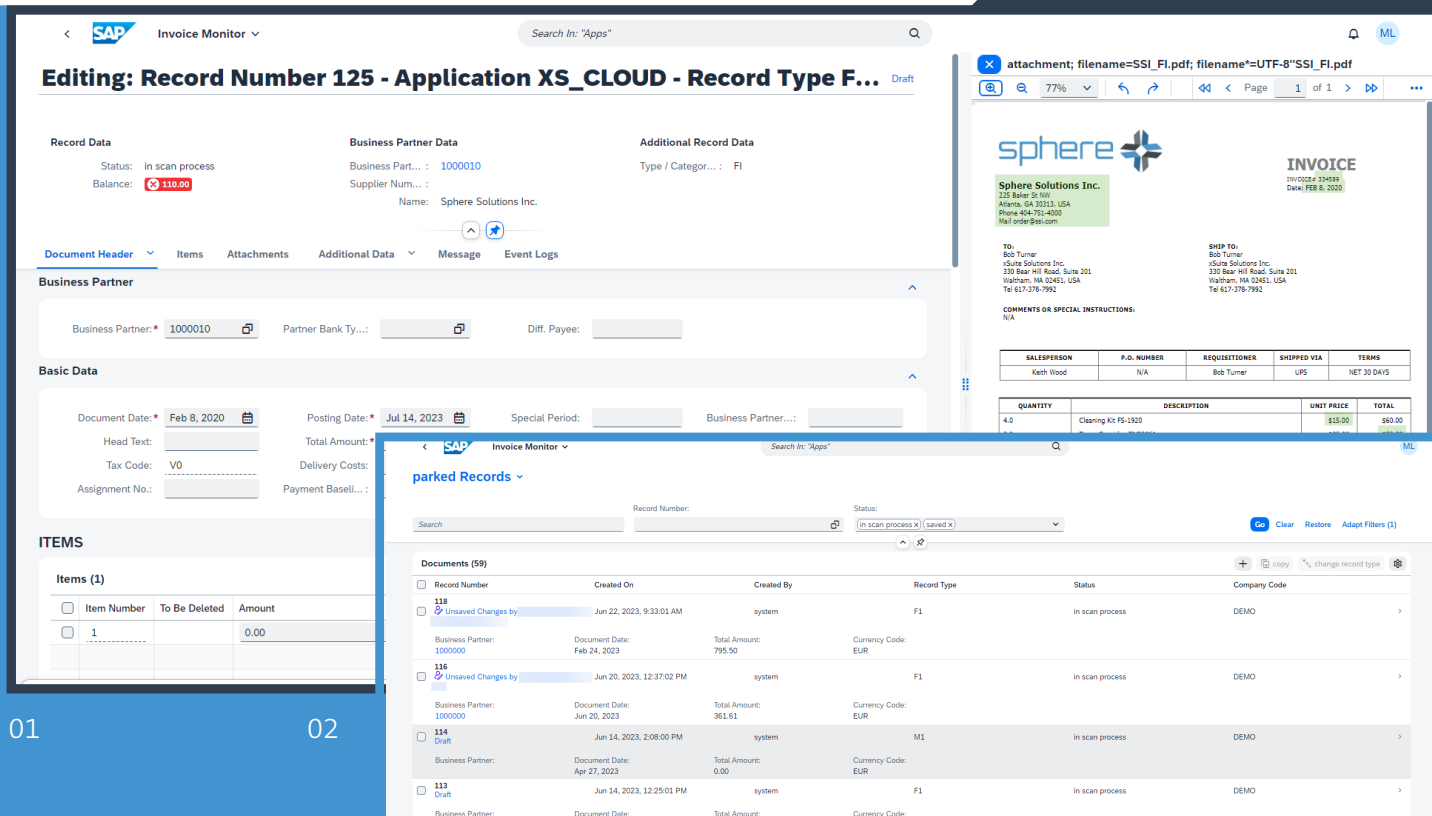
SAP Invoice Monitor

Search In: "Apps"

ML

Editing: Record Number 125 - Application XS_CLOUD - Record Type F... Draft

Record Data
Status: in scan process
Balance: 110.00

Business Partner Data
Business Part... : 1000010
Supplier Num... :
Name: Sphere Solutions Inc.

Additional Record Data
Type / Categor... : FI

Document Header Items Attachments Additional Data Message Event Logs

Business Partner
Business Partner: * 1000010 Partner Bank Ty...: Diff. Payee:

Basic Data
Document Date: * Feb 8, 2020 Posting Date: * Jul 14, 2023 Special Period: Business Partner...:
Head Text: Total Amount: *
Tax Code: V0 Delivery Costs:
Assignment No.: Payment Baseli... :

ITEMS
Items (1)

| Item Number | To Be Deleted | Amount |
|---|---|---|
| 1 | | 0.00 |

attachment; filename=SSI_FI.pdf; filename*=UTF-8''SSI_FI.pdf

77% Page 1 of 1

sphere

INVOICE
INVOICE# 334589
Date: FEB 8, 2020

Sphere Solutions Inc.
225 Baker St NW
Atlanta, GA 30313, USA
Phone 404-751-4000
Mail order@ssi.com

TO:
Bob Turner
xSuite Solutions Inc.
330 Bear Hill Road, Suite 201
Waltham, MA 02451, USA
Tel 617-378-7992

SHIP TO:
Bob Turner
xSuite Solutions Inc.
330 Bear Hill Road, Suite 201
Waltham, MA 02451, USA
Tel 617-378-7992

COMMENTS OR SPECIAL INSTRUCTIONS:
N/A

| SALESPERSON | P.O. NUMBER | REQUISITIONER | SHIPPED VIA | TERMS |
|---|---|---|---|---|
| Keith Wood | N/A | Bob Turner | UPS | NET 30 DAYS |

| QUANTITY | DESCRIPTION | UNIT PRICE | TOTAL |
|---|---|---|---|
| 4.0 | Cleaning Kit FS-1920 | $15.00 | $60.00 |

01

02

SAP Invoice Monitor
Search In: "Apps"
ML

parked Records

Record Number: Status:
Search in scan process saved
Go Clear Restore Adapt Filters (1)

Documents (59) copy change record type

| Record Number | Created On | Created By | Record Type | Status | Company Code |
|---|---|---|---|---|---|
| 118 Unsaved Changes by | Jun 22, 2023, 9:33:01 AM | system | F1 | in scan process | DEMO |
| Business Partner: 1000000 | Document Date: Feb 24, 2023 | Total Amount: 795.50 | Currency Code: EUR | | |
| 116 Unsaved Changes by | Jun 20, 2023, 12:37:02 PM | system | F1 | in scan process | DEMO |
| Business Partner: 1000000 | Document Date: Jun 20, 2023 | Total Amount: 361.61 | Currency Code: EUR | | |
| 114 Draft | Jun 14, 2023, 2:08:00 PM | system | M1 | in scan process | DEMO |
| Business Partner: | Document Date: Apr 27, 2023 | Total Amount: 0.00 | Currency Code: EUR | | |
| 113 Draft | Jun 14, 2023, 12:25:01 PM | system | F1 | in scan process | DEMO |
| Business Partner: | Document Date: | Total Amount: | Currency Code: | | |